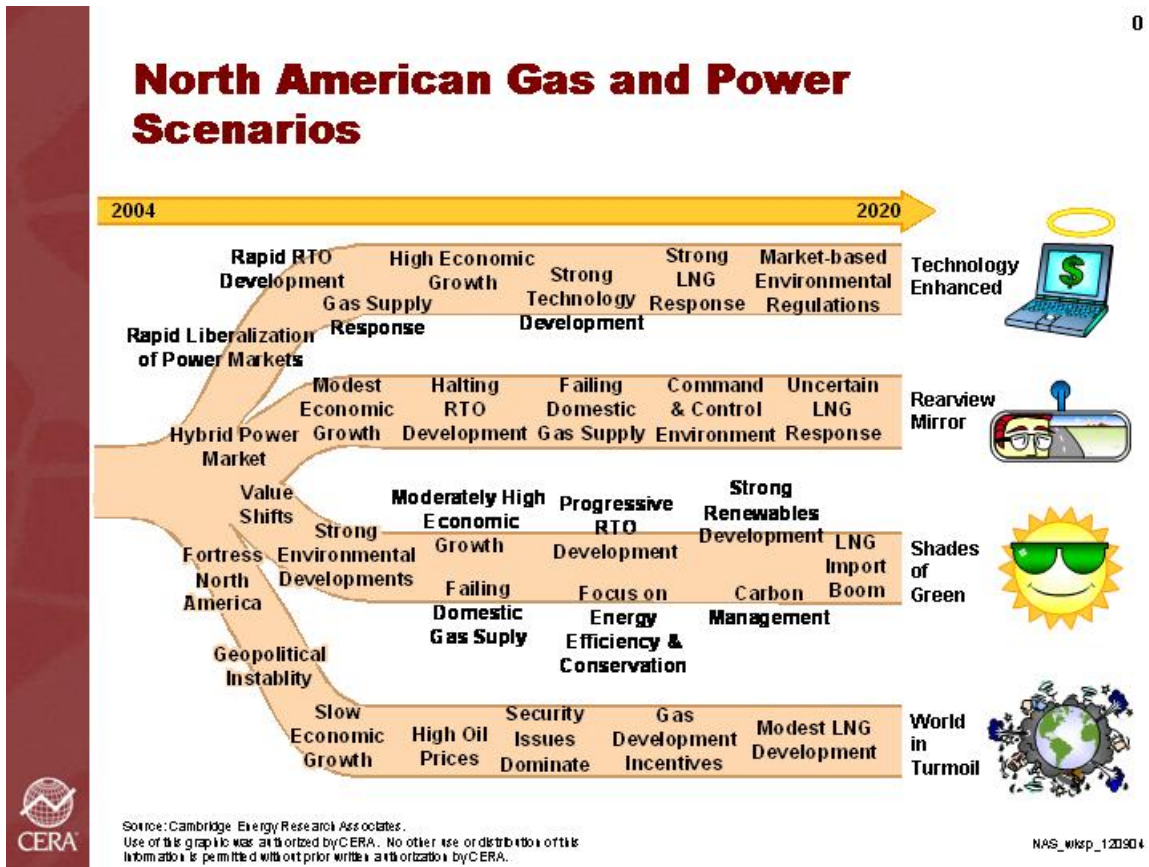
0

North American Gas and Power Scenarios

2004

2020

Rapid RTO Development

Gas Supply Response

High Economic Growth

Strong Technology Development

Strong LNG Response

Market-based Environmental Regulations

Technology Enhanced

$

Rapid Liberalization of Power Markets

Modest Economic Growth

Halting RTO Development

Failing Domestic Gas Supply

Command & Control Environment

Uncertain LNG Response

Rearview Mirror

Hybrid Power Market

Value Shifts

Strong Environmental Developments

Moderately High Economic Growth

Progressive RTO Development

Strong Renewables Development

LNG Import Boom

Shades of Green

Fortress North America

Failing Domestic Gas Suply

Focus on Energy Efficiency & Conservation

Carbon Management

Geopolitical Instablity

Slow Economic Growth

High Oil Prices

Security Issues Dominate

Gas Development Incentives

Modest LNG Development

World in Turmoil

CERA

Source: Cambridge Energy Research Associates.
Use of this graphic was authorized by CERA. No other use or distribution of this information is permitted without prior written authorization by CERA.

NAS_wksp_120904